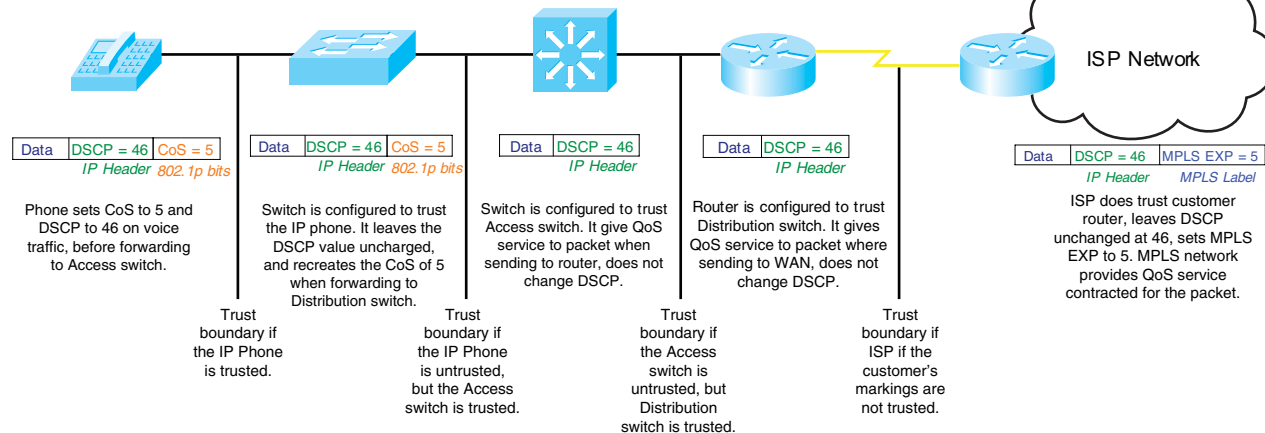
ISP Network

| Data | DSCP = 46 | CoS = 5 |
|---|---|---|

IP Header 802.1p bits

Phone sets CoS to 5 and DSCP to 46 on voice traffic, before forwarding to Access switch.

| Data | DSCP = 46 | CoS = 5 |
|---|---|---|

IP Header 802.1p bits

Switch is configured to trust the IP phone. It leaves the DSCP value uncharged, and recreates the CoS of 5 when forwarding to Distribution switch.

| Data | DSCP = 46 |
|---|---|

IP Header

Switch is configured to trust Access switch. It give QoS service to packet when sending to router, does not change DSCP.

| Data | DSCP = 46 |
|---|---|

IP Header

Router is configured to trust Distribution switch. It gives QoS service to packet where sending to WAN, does not change DSCP.

| Data | DSCP = 46 | MPLS EXP = 5 |
|---|---|---|

IP Header MPLS Label

ISP does trust customer router, leaves DSCP unchanged at 46, sets MPLS EXP to 5. MPLS network provides QoS service contracted for the packet.

Trust boundary if the IP Phone is trusted.

Trust boundary if the IP Phone is untrusted, but the Access switch is trusted.

Trust boundary if the Access switch is untrusted, but Distribution switch is trusted.

Trust boundary if ISP if the customer's markings are not trusted.